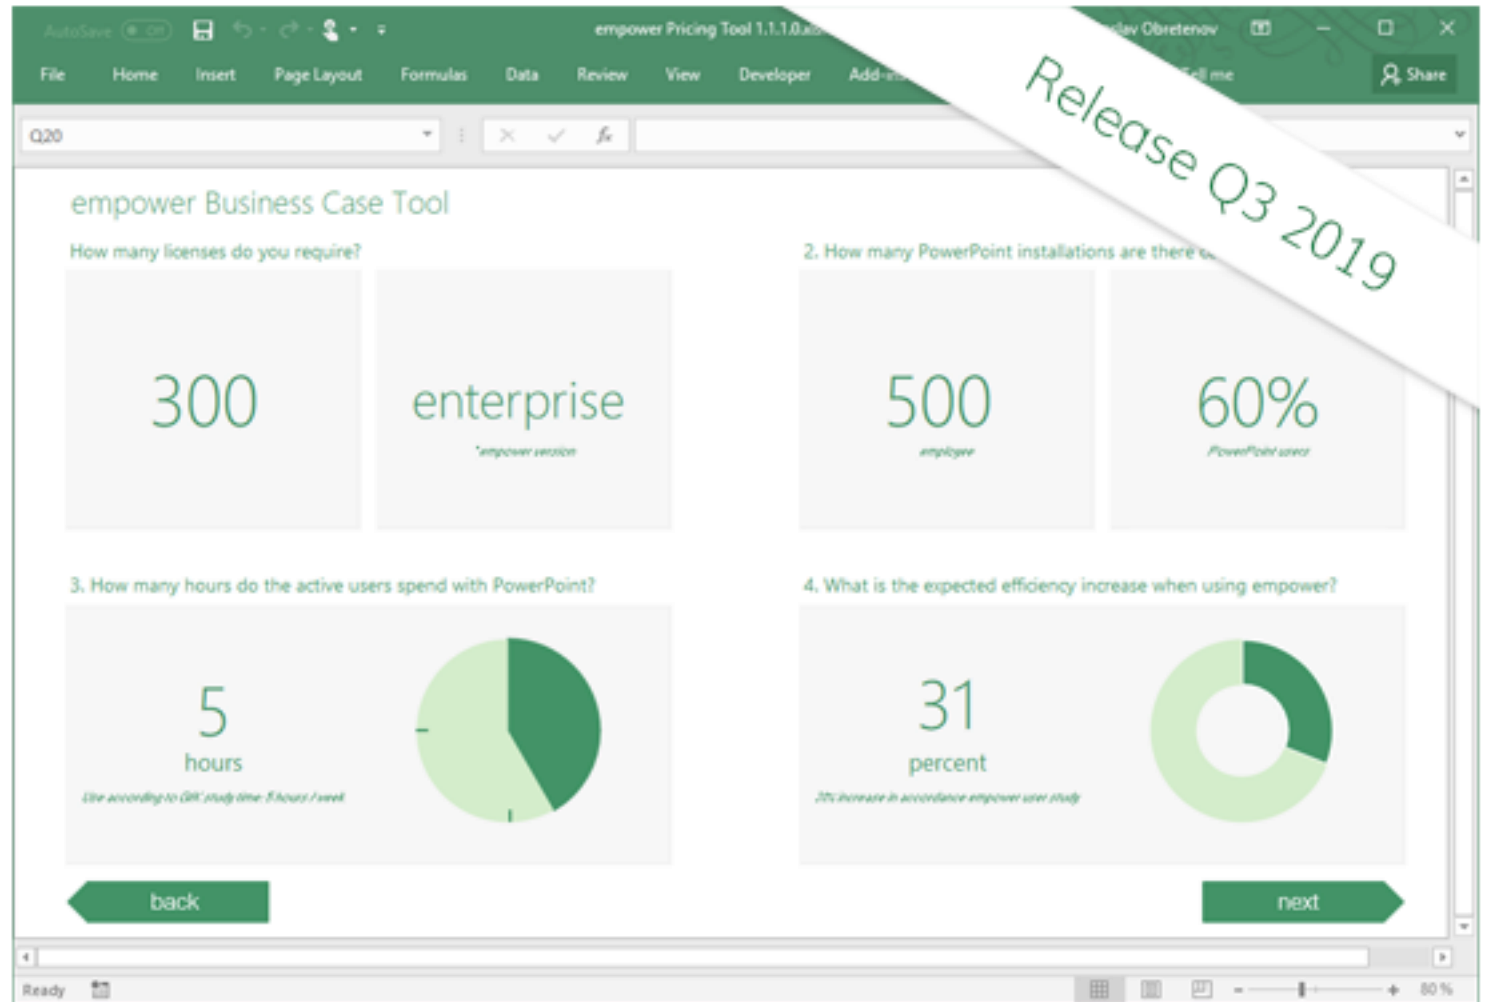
AutoSave Off

empower Pricing Tool 1.1.1.0.x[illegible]

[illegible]lav Obretenov

File Home Insert Page Layout Formulas Data Review View Developer Add-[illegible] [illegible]ell me Share

Q20

$f_x$

Release Q3 2019

empower Business Case Tool

How many licenses do you require?

2. How many PowerPoint installations are there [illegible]

300

enterprise

*empower version

500

employee

60%

PowerPoint users

3. How many hours do the active users spend with PowerPoint?

4. What is the expected efficiency increase when using empower?

5

hours

Use according to GfK study time: 5 hours / week

31

percent

31% increase in accordance empower user study

back

next

Ready

80 %